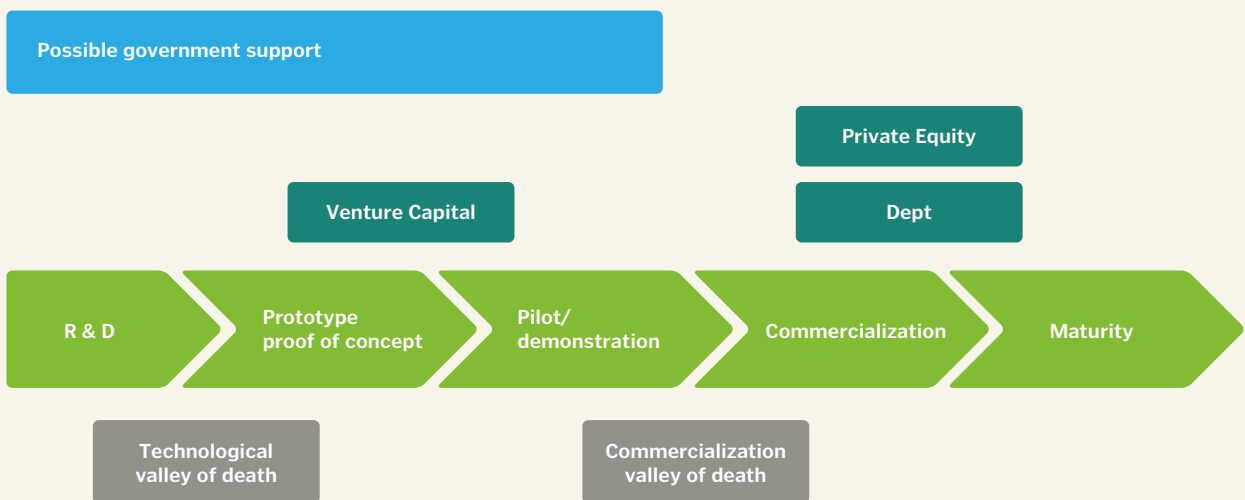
Possible government support

Private Equity

Venture Capital

Dept

R & D

Prototype proof of concept

Pilot/ demonstration

Commercialization

Maturity

Technological valley of death

Commercialization valley of death